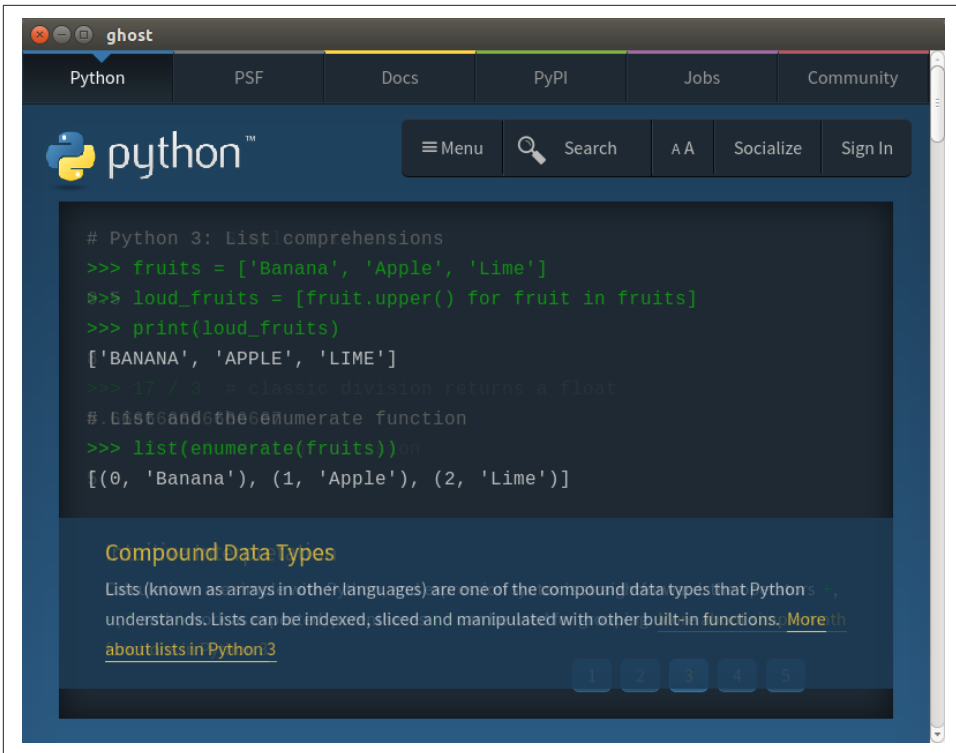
ghost

Python | PSF | Docs | PyPI | Jobs | Community

python™

≡ Menu | Search | A A | Socialize | Sign In

# Python 3: List comprehensions
>>> fruits = ['Banana', 'Apple', 'Lime']
>>> loud_fruits = [fruit.upper() for fruit in fruits]
>>> print(loud_fruits)
['BANANA', 'APPLE', 'LIME']

# List and the enumerate function
>>> list(enumerate(fruits))
[(0, 'Banana'), (1, 'Apple'), (2, 'Lime')]

Compound Data Types

Lists (known as arrays in other languages) are one of the compound data types that Python understands. Lists can be indexed, sliced and manipulated with other built-in functions. More about lists in Python 3

1 2 3 4 5